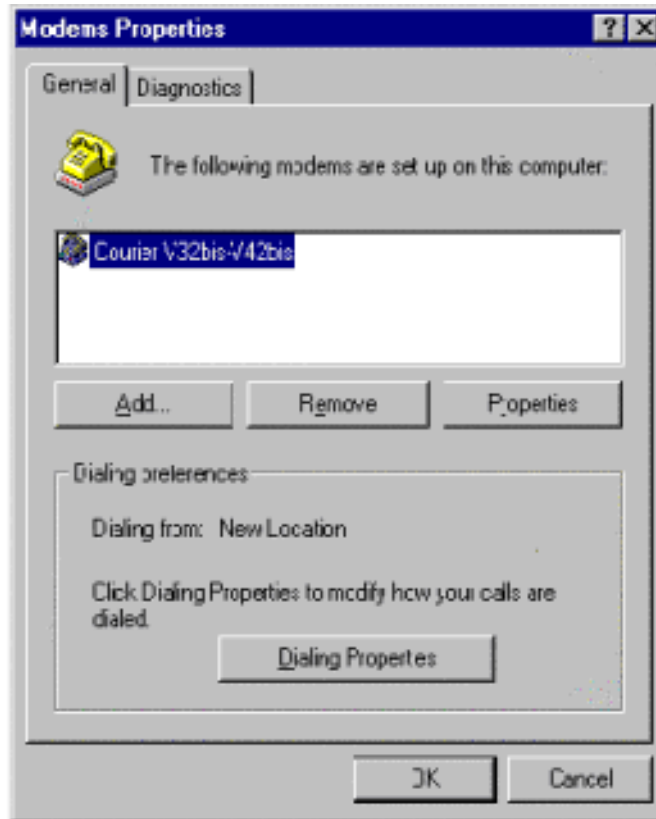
Modems Properties

?

General

Diagnostics

The following modems are set up on this computer:

Courier V32bis-V42bis

Add...

Remove

Properties

Dialing preferences

Dialing from: New Location

Click Dialing Properties to modify how your calls are dialed.

Dialing Properties

OK

Cancel